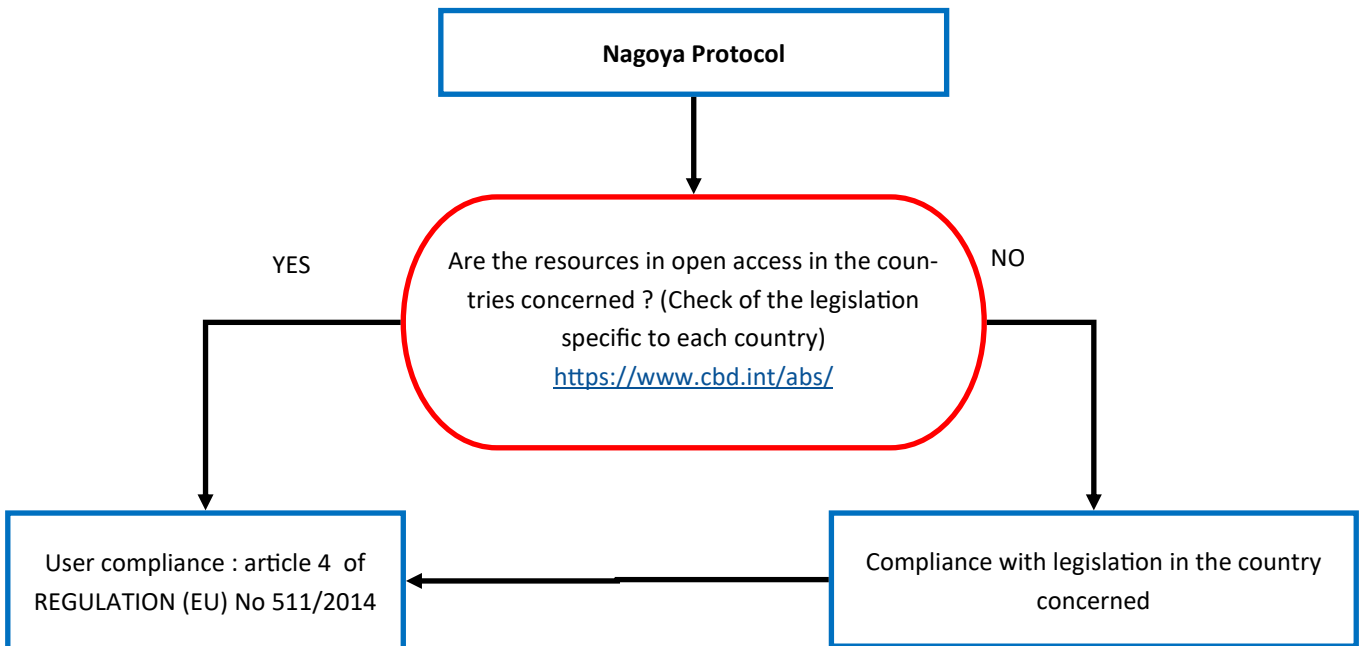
Nagoya Protocol

YES

Are the resources in open access in the countries concerned ? (Check of the legislation specific to each country) https://www.cbd.int/abs/

NO

User compliance : article 4 of REGULATION (EU) No 511/2014

Compliance with legislation in the country concerned